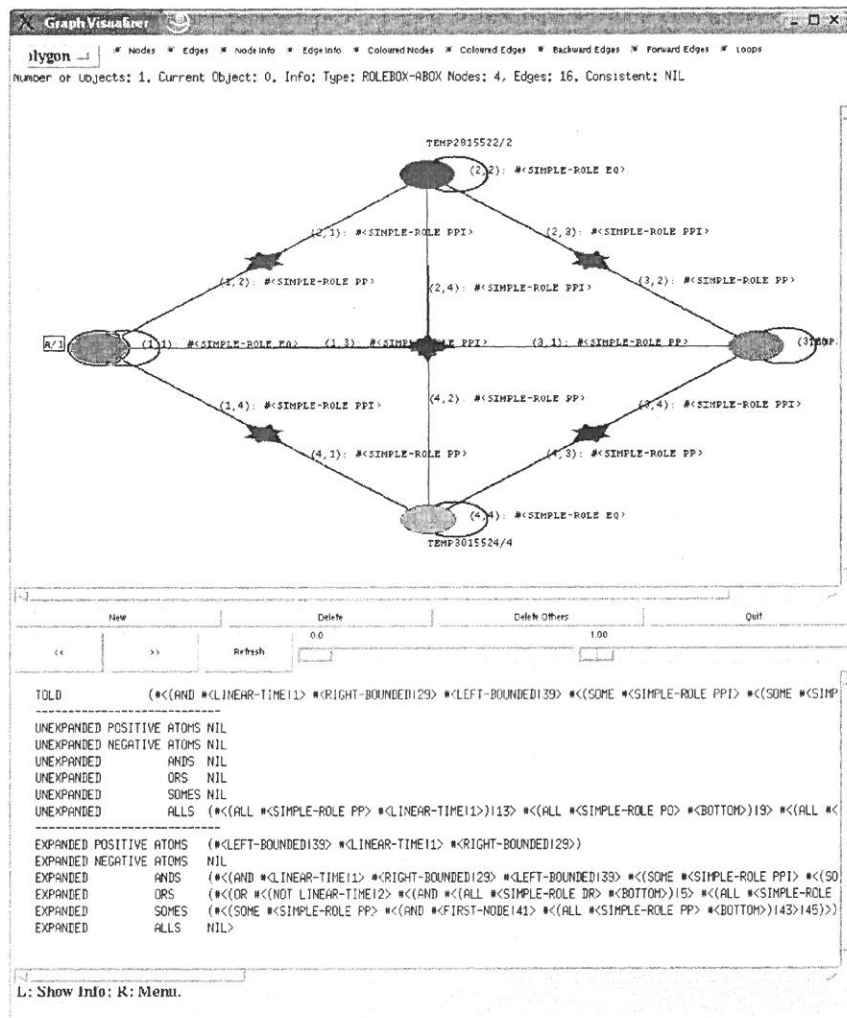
Graph Visualizer

olygon   Nodes   Edges   Node Info   Edge Info   Coloured Nodes   Coloured Edges   Backward Edges   Forward Edges   Loops

Number of Objects: 1, Current Object: 0, Info: Type: ROLEBOX-ABOX Nodes: 4, Edges: 16, Consistent: NIL

TEMP2815522/2

(2,2): #<SIMPLE-ROLE EQ>

(2,1): #<SIMPLE-ROLE PPI>

(2,3): #<SIMPLE-ROLE PPI>

(1,2): #<SIMPLE-ROLE PP>

(2,4): #<SIMPLE-ROLE PPI>

(3,2): #<SIMPLE-ROLE PP>

A/1

(1,1): #<SIMPLE-ROLE EQ>

(1,3): #<SIMPL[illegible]E PPI>

(3,1): #<SIMPLE-ROLE PP>

(3)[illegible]P.

(1,4): #<SIMPLE-ROLE PPI>

(4,2): #<SIMPLE-ROLE PP>

(3,4): #<SIMPLE-ROLE PPI>

(4,1): #<SIMPLE-ROLE PP>

(4,3): #<SIMPLE-ROLE PP>

(4,4): #<SIMPLE-ROLE EQ>

TEMP3015524/4

New   Delete   Delete Others   Quit

<<   >>   Refresh   0.0   1.00

TOLD (#<(AND #<LINEAR-TIME|1> #<RIGHT-BOUNDED|29> #<LEFT-BOUNDED|39> #<(SOME #<SIMPLE-ROLE PPI> #<(SOME #<SIMP

UNEXPANDED POSITIVE ATOMS NIL
UNEXPANDED NEGATIVE ATOMS NIL
UNEXPANDED ANDS NIL
UNEXPANDED ORS NIL
UNEXPANDED SOMES NIL
UNEXPANDED ALLS (#<(ALL #<SIMPLE-ROLE PP> #<LINEAR-TIME|1>)|13> #<(ALL #<SIMPLE-ROLE PO> #<BOTTOM>)|9> #<(ALL #<

EXPANDED POSITIVE ATOMS (#<LEFT-BOUNDED|39> #<LINEAR-TIME|1> #<RIGHT-BOUNDED|29>)
EXPANDED NEGATIVE ATOMS NIL
EXPANDED ANDS (#<(AND #<LINEAR-TIME|1> #<RIGHT-BOUNDED|29> #<LEFT-BOUNDED|39> #<(SOME #<SIMPLE-ROLE PPI> #<(SO
EXPANDED ORS (#<(OR #<(NOT LINEAR-TIME|2> #<(AND #<(ALL #<SIMPLE-ROLE DR> #<BOTTOM>)|5> #<(ALL #<SIMPLE-ROLE
EXPANDED SOMES (#<(SOME #<SIMPLE-ROLE PP> #<(AND #<FIRST-NODE|41> #<(ALL #<SIMPLE-ROLE PP> #<BOTTOM>)|43>|45>))
EXPANDED ALLS NIL>

L: Show Info; R: Menu.